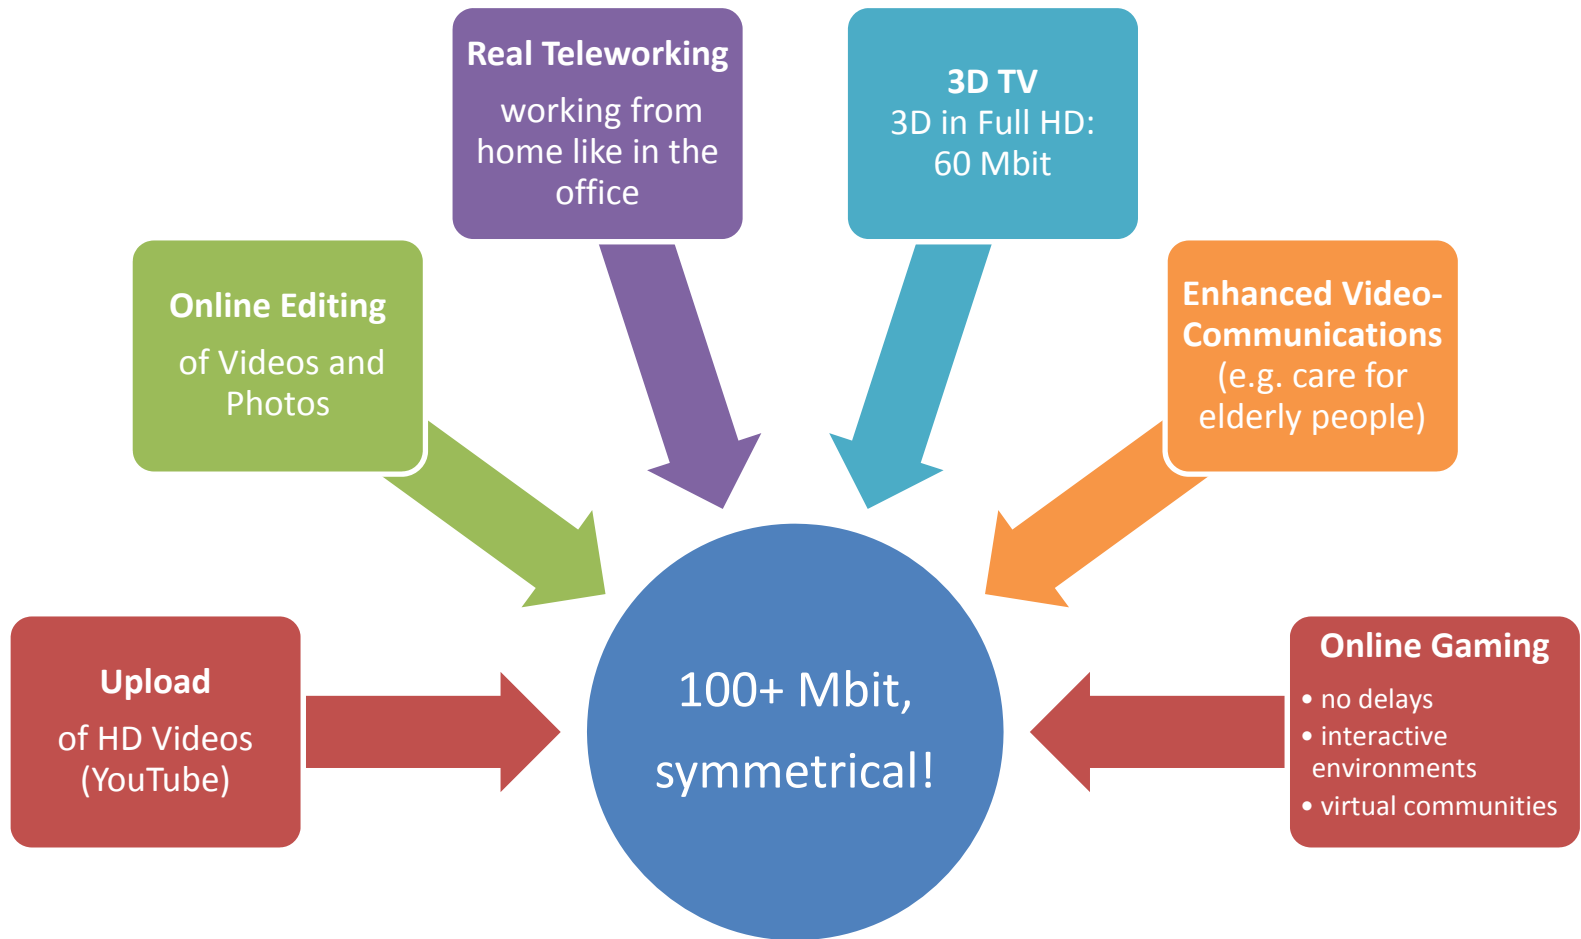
Real Teleworking
working from home like in the office

3D TV
3D in Full HD: 60 Mbit

Online Editing
of Videos and Photos

Enhanced Video-Communications
(e.g. care for elderly people)

Upload
of HD Videos (YouTube)

100+ Mbit, symmetrical!

Online Gaming
• no delays
• interactive environments
• virtual communities